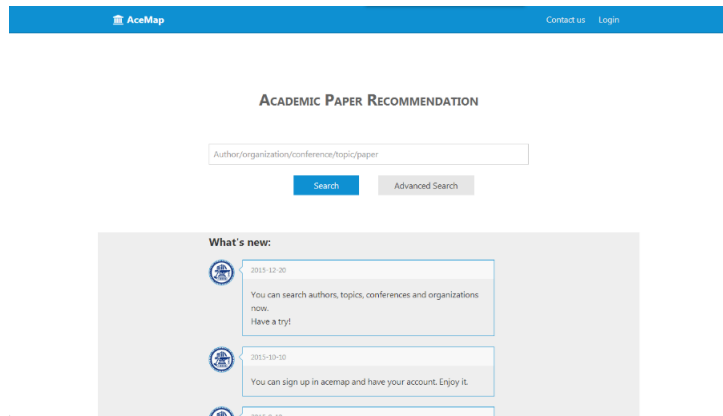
AceMap

Contact us Login

Academic Paper Recommendation

Author/organization/conference/topic/paper

Search

Advanced Search

What's new:

2015-12-20

You can search authors, topics, conferences and organizations now.
Have a try!

2015-10-10

You can sign up in acemap and have your account. Enjoy it.

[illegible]